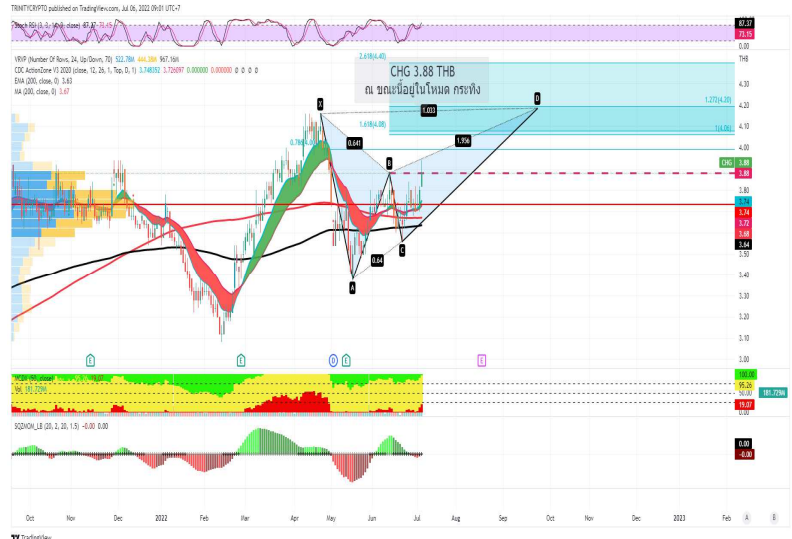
TRINITYCRYPTO published on TradingView.com, Jul 06, 2022 09:01 UTC+7

Stoch RSI (3, 3, 14, 14, close) 87.37 73.15

87.37
73.15
0.00

VRVP (Number Of Rows, 24, Up/Down, 70) 522.78K 444.38K 967.16K
CDC ActionZone V3 2020 (close, 12, 26, 1, Top, D, 1) 3.749352 3.726097 0.000000 0.000000 0.000000
EMA (200, close, 0) 3.63
MA (200, close, 0) 3.67

THB

CHG 3.88 THB
ณ ขณะนี้อยู่ในโหมด กระทิง

2.618(4.40)
1.272(4.20)
1.618(4.08)
1(4.06)
0.786(4.01)

X
D
B
A
C
1.033
0.641
1.956
0.64

CHG 3.88
3.88
3.74
3.74
3.72
3.68
3.64

4.40
4.30
4.20
4.10
4.00
3.90
3.80
3.70
3.60
3.50
3.40
3.30
3.20
3.10

E
E
D
E
E

MCDX (50, close)
RSI 181.7296

100.00
95.26
50.00
19.07
181.7296

SQZMOM_LB (20, 2, 20, 1.5) -0.00 -0.00

0.00
-0.00

Oct
Nov
Dec
2022
Feb
Mar
Apr
May
Jun
Jul
Aug
Sep
Oct
Nov
Dec
2023
Feb

TradingView